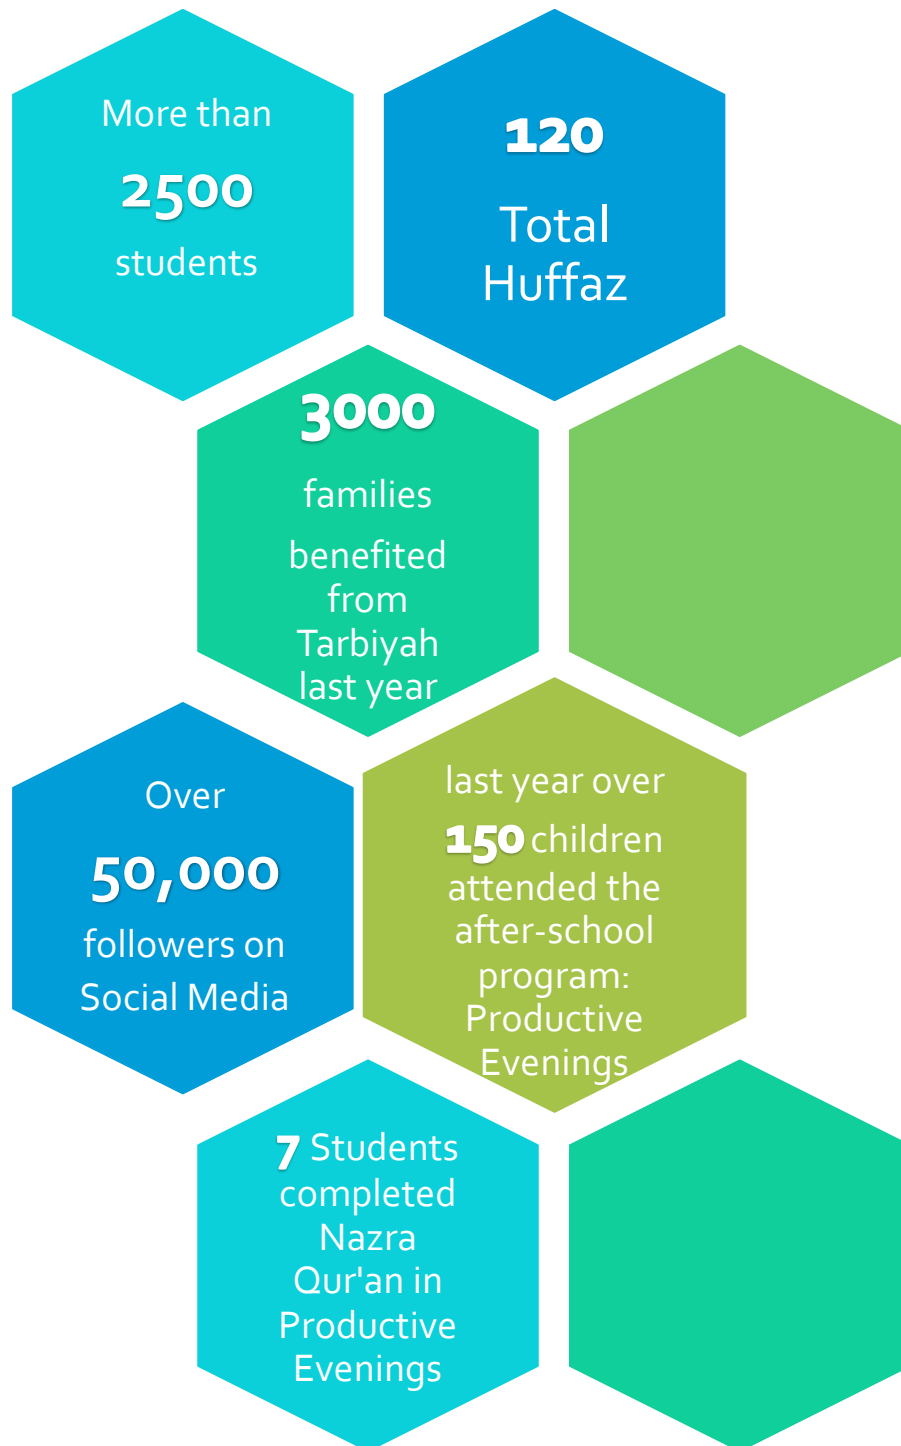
More than

2500

students

120

Total Huffaz

3000

families

benefited from Tarbiyah last year

Over

50,000

followers on Social Media

last year over

150 children attended the after-school program: Productive Evenings

7 Students completed Nazra Qur'an in Productive Evenings